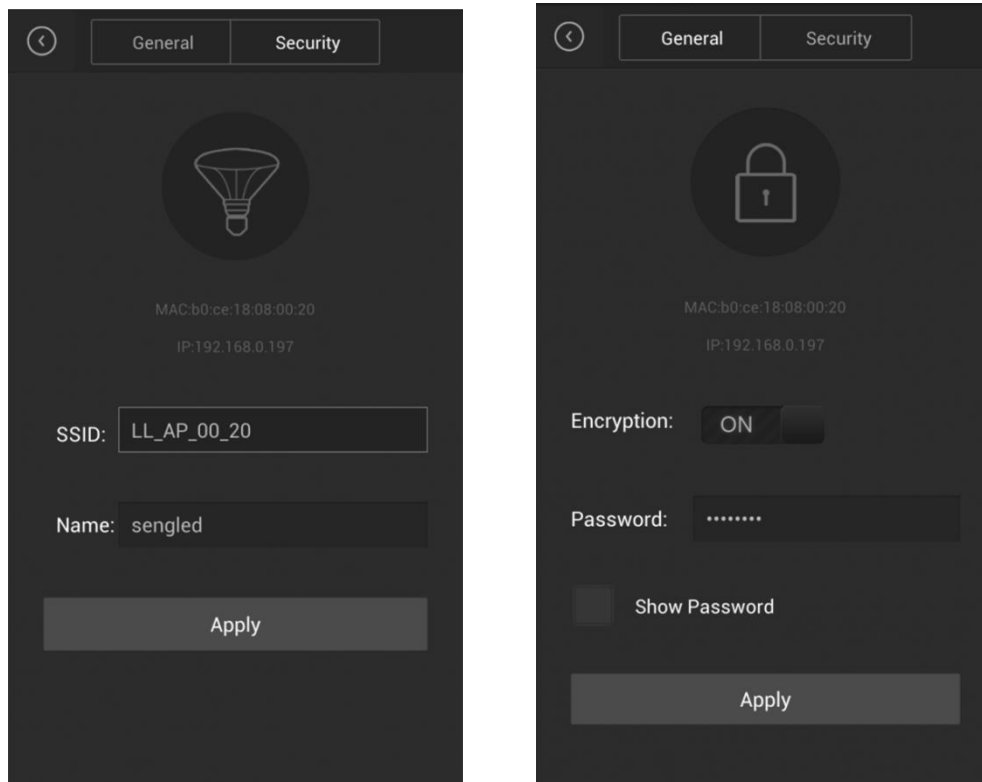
General Security

MAC:b0:ce:18:08:00:20

IP:192.168.0.197

SSID: LL_AP_00_20

Name: sengled

Apply

General Security

MAC:b0:ce:18:08:00:20

IP:192.168.0.197

Encryption: ON

Password: ••••••••

Show Password

Apply